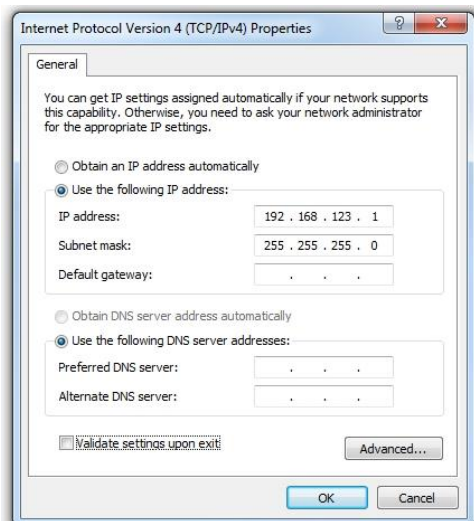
Internet Protocol Version 4 (TCP/IPv4) Properties
?
X
General

You can get IP settings assigned automatically if your network supports this capability. Otherwise, you need to ask your network administrator for the appropriate IP settings.

Obtain an IP address automatically
Use the following IP address:
IP address: 192 . 168 . 123 . 1
Subnet mask: 255 . 255 . 255 . 0
Default gateway: . . .

Obtain DNS server address automatically
Use the following DNS server addresses:
Preferred DNS server: . . .
Alternate DNS server: . . .

Validate settings upon exit
Advanced...
OK
Cancel